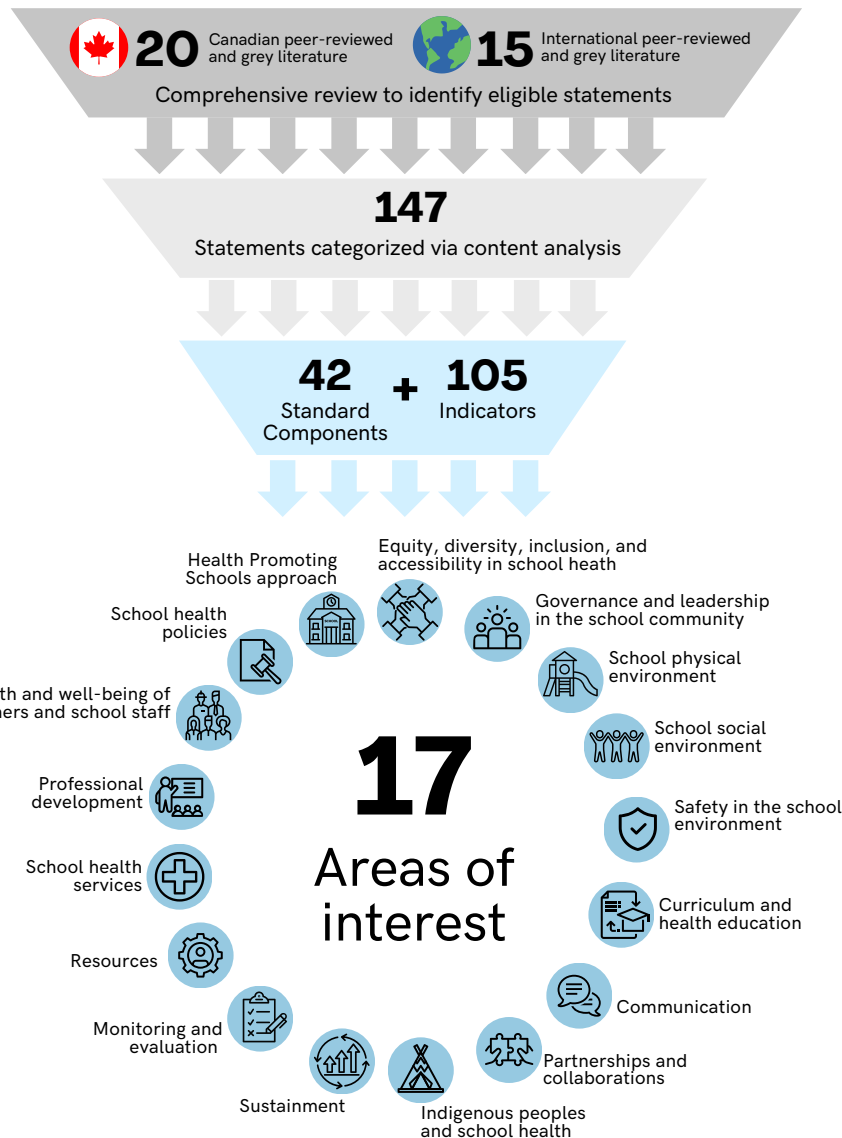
20 Canadian peer-reviewed and grey literature

15 International peer-reviewed and grey literature

Comprehensive review to identify eligible statements

147

Statements categorized via content analysis

42 Standard Components + 105 Indicators

Health Promoting Schools approach

Equity, diversity, inclusion, and accessibility in school heath

School health policies

Governance and leadership in the school community

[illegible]th and well-being of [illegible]ners and school staff

School physical environment

School social environment

Professional development

17

Areas of interest

Safety in the school environment

School health services

Curriculum and health education

Resources

Communication

Monitoring and evaluation

Partnerships and collaborations

Sustainment

Indigenous peoples and school health